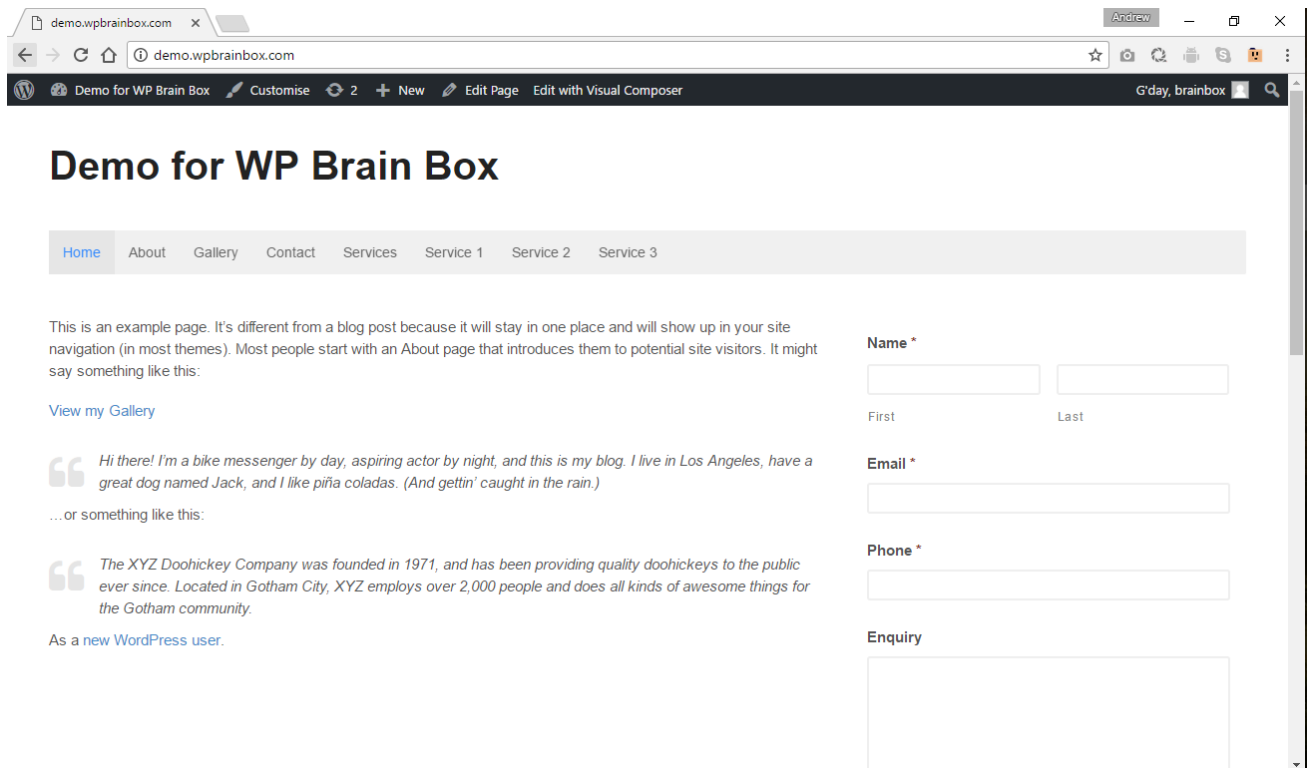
demo.wpbrainbox.com ×

Andrew

demo.wpbrainbox.com

Demo for WP Brain Box   Customise   2   New   Edit Page   Edit with Visual Composer   G'day, brainbox

Demo for WP Brain Box

Home   About   Gallery   Contact   Services   Service 1   Service 2   Service 3

This is an example page. It's different from a blog post because it will stay in one place and will show up in your site navigation (in most themes). Most people start with an About page that introduces them to potential site visitors. It might say something like this:

View my Gallery

Hi there! I'm a bike messenger by day, aspiring actor by night, and this is my blog. I live in Los Angeles, have a great dog named Jack, and I like piña coladas. (And gettin' caught in the rain.)

…or something like this:

The XYZ Doohickey Company was founded in 1971, and has been providing quality doohickeys to the public ever since. Located in Gotham City, XYZ employs over 2,000 people and does all kinds of awesome things for the Gotham community.

As a new WordPress user.

Name *

First

Last

Email *

Phone *

Enquiry